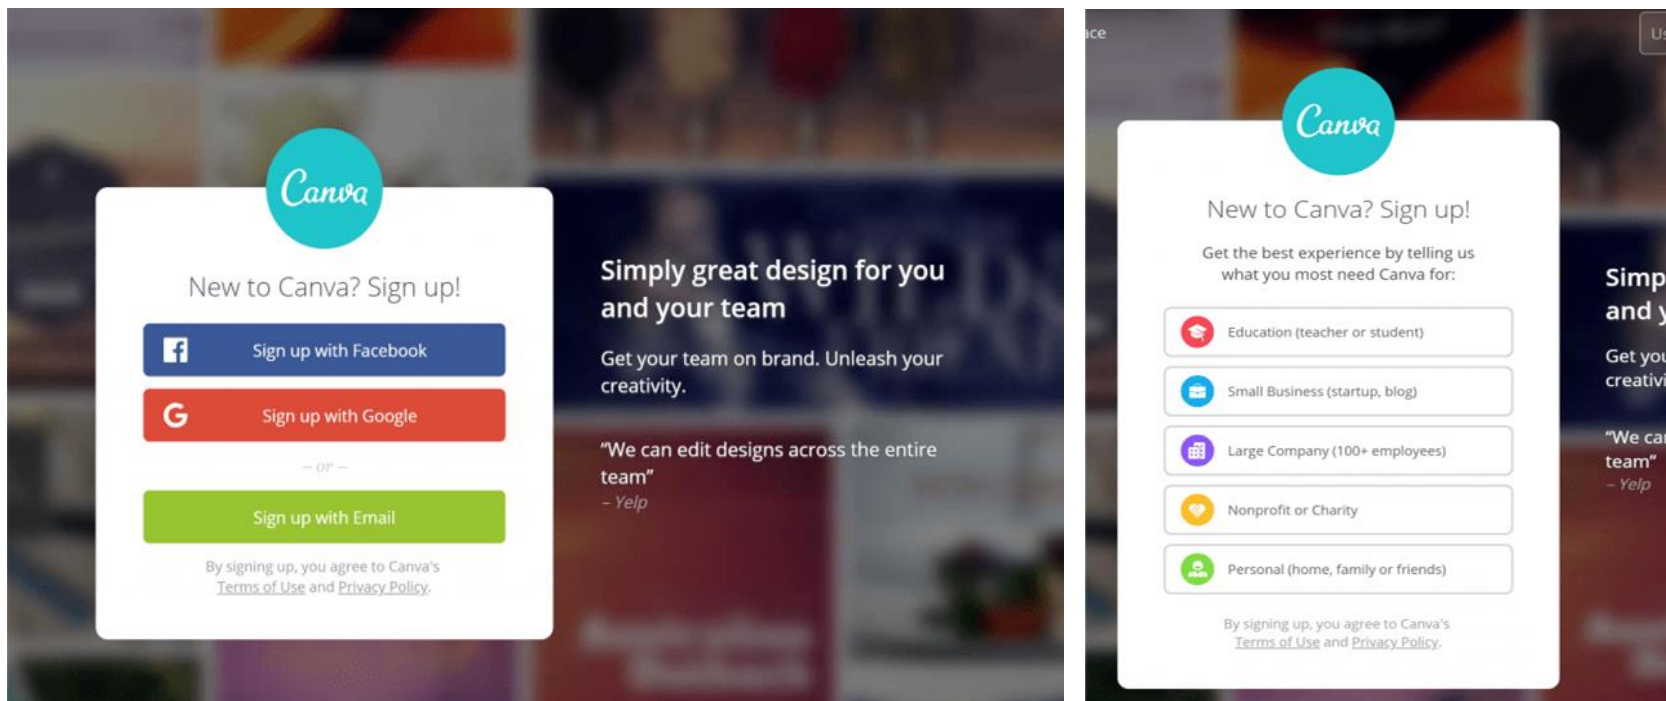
Canva

New to Canva? Sign up!

Sign up with Facebook

Sign up with Google

– or –

Sign up with Email

By signing up, you agree to Canva's Terms of Use and Privacy Policy.

Simply great design for you and your team

Get your team on brand. Unleash your creativity.

"We can edit designs across the entire team"
– Yelp

ce

Us

Canva

New to Canva? Sign up!

Get the best experience by telling us what you most need Canva for:

Education (teacher or student)

Small Business (startup, blog)

Large Company (100+ employees)

Nonprofit or Charity

Personal (home, family or friends)

By signing up, you agree to Canva's Terms of Use and Privacy Policy.

Simp
and y

Get you
creativi

"We ca
team"
– Yelp